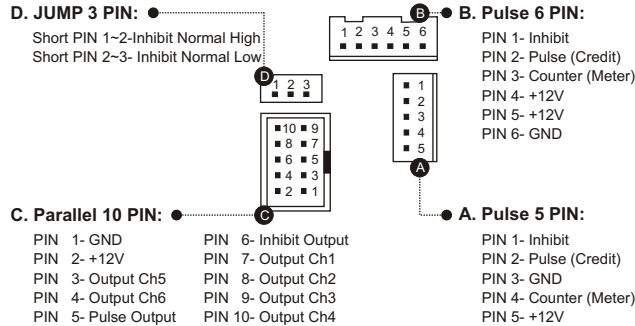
D. JUMP 3 PIN:
Short PIN 1~2-Inhibit Normal High
Short PIN 2~3- Inhibit Normal Low

D
1 2 3

B
1 2 3 4 5 6

B. Pulse 6 PIN:
PIN 1- Inhibit
PIN 2- Pulse (Credit)
PIN 3- Counter (Meter)
PIN 4- +12V
PIN 5- +12V
PIN 6- GND

10 9
8 7
6 5
4 3
2 1

1
2
3
4
5
A

C. Parallel 10 PIN:
C

PIN 1- GND
PIN 2- +12V
PIN 3- Output Ch5
PIN 4- Output Ch6
PIN 5- Pulse Output

PIN 6- Inhibit Output
PIN 7- Output Ch1
PIN 8- Output Ch2
PIN 9- Output Ch3
PIN 10- Output Ch4

A. Pulse 5 PIN:
PIN 1- Inhibit
PIN 2- Pulse (Credit)
PIN 3- GND
PIN 4- Counter (Meter)
PIN 5- +12V